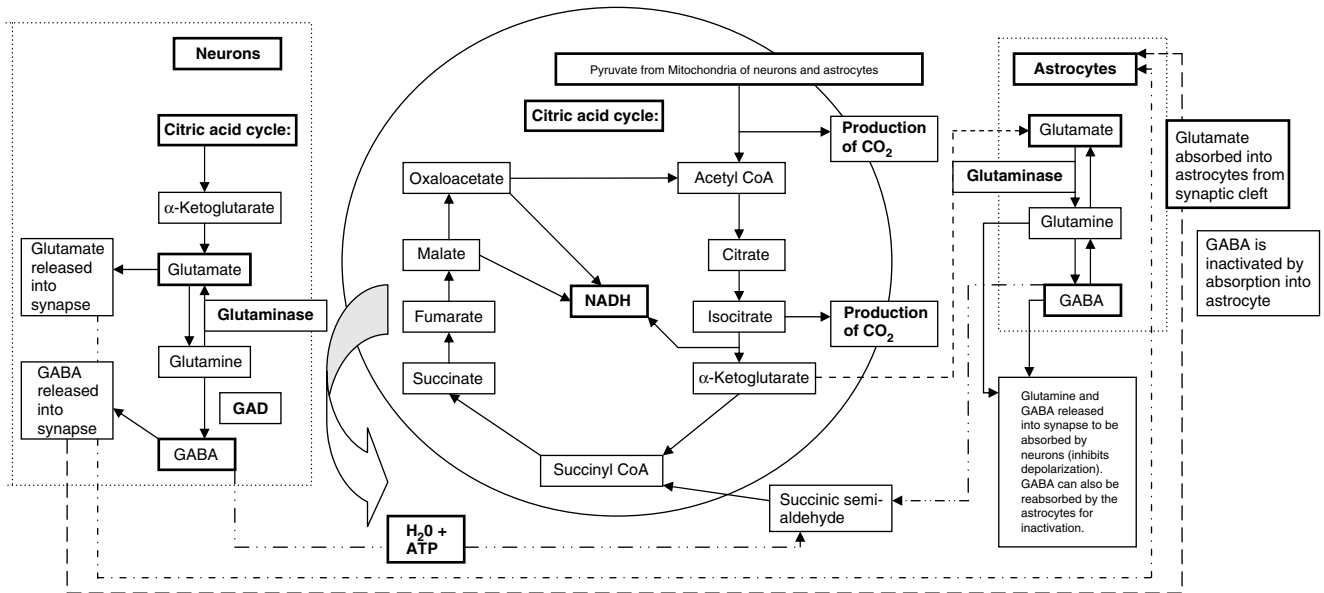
Neurons

Citric acid cycle:

α-Ketoglutarate

Glutamate released into synapse

Glutamate

Glutaminase

Glutamine

GABA released into synapse

GAD

GABA

Pyruvate from Mitochondria of neurons and astrocytes

Citric acid cycle:

Production of $CO_2$

Oxaloacetate

Acetyl CoA

Malate

Citrate

NADH

Fumarate

Isocitrate

Production of $CO_2$

Succinate

α-Ketoglutarate

Succinyl CoA

Succinic semi-aldehyde

$H_20$ + ATP

Astrocytes

Glutamate

Glutaminase

Glutamine

GABA

Glutamate absorbed into astrocytes from synaptic cleft

GABA is inactivated by absorption into astrocyte

Glutamine and GABA released into synapse to be absorbed by neurons (inhibits depolarization). GABA can also be reabsorbed by the astrocytes for inactivation.